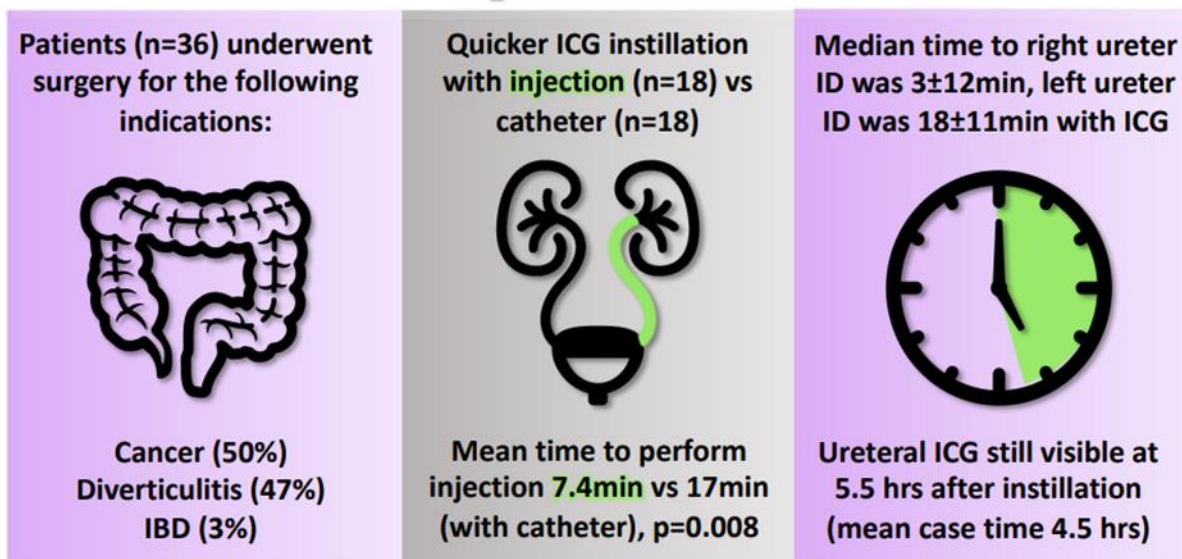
Patients (n=36) underwent surgery for the following indications:

Cancer (50%)
Diverticulitis (47%)
IBD (3%)

Quicker ICG instillation with injection (n=18) vs catheter (n=18)

Mean time to perform injection 7.4min vs 17min (with catheter), p=0.008

Median time to right ureter ID was 3±12min, left ureter ID was 18±11min with ICG

Ureteral ICG still visible at 5.5 hrs after instillation (mean case time 4.5 hrs)